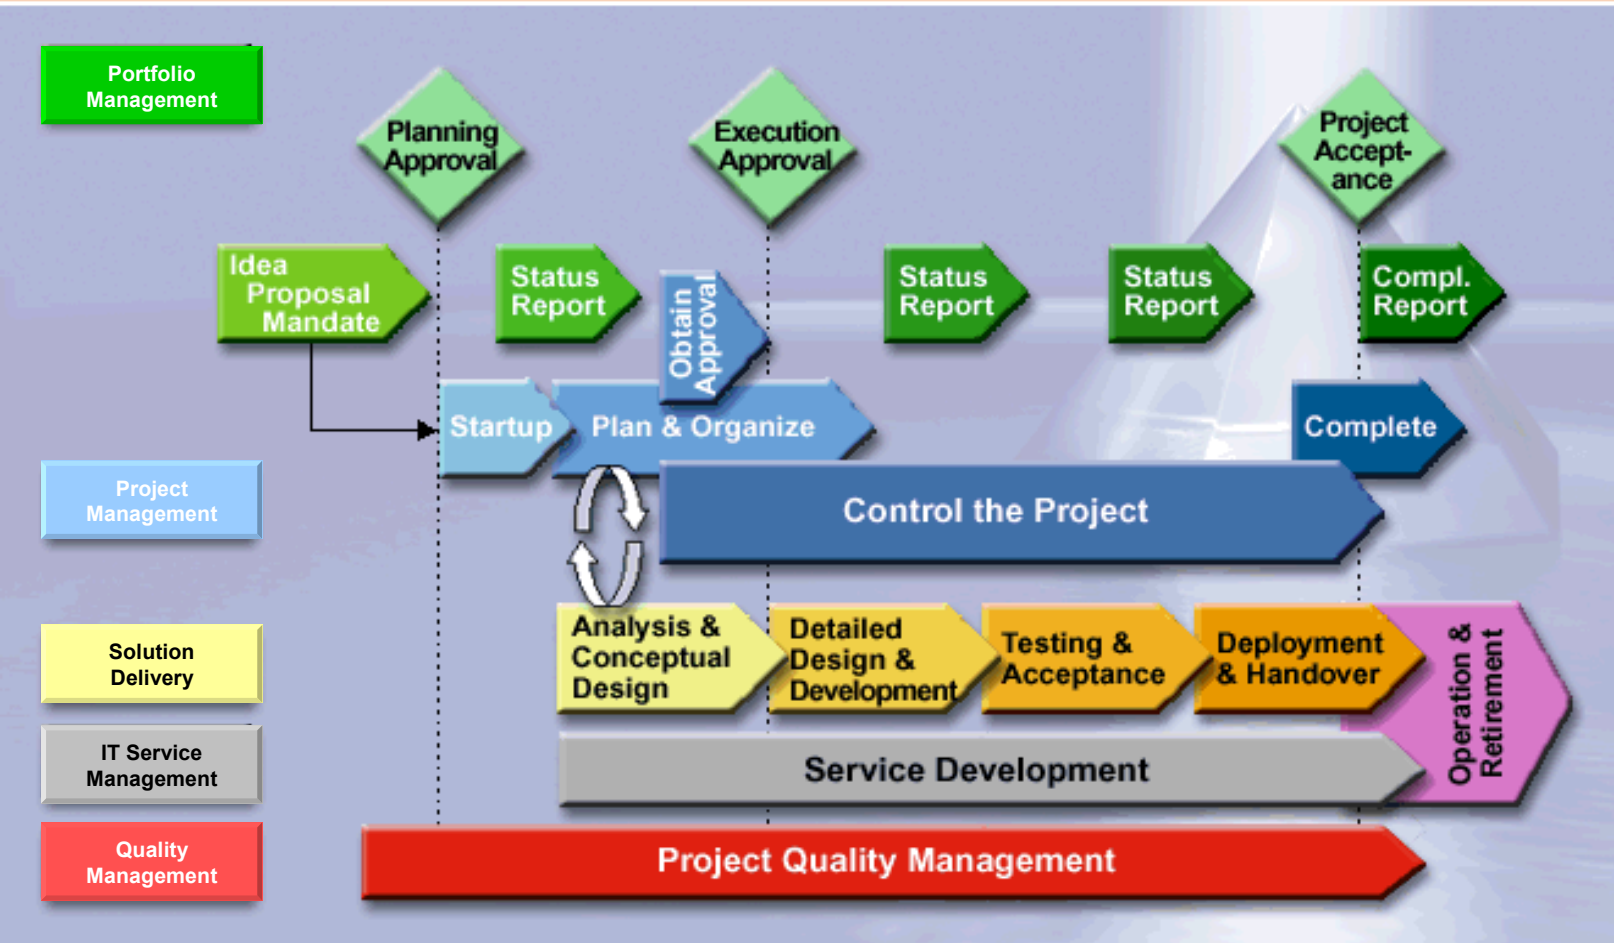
Portfolio Management

Planning Approval

Execution Approval

Project Acceptance

Idea Proposal Mandate

Status Report

Obtain Approval

Status Report

Status Report

Compl. Report

Startup

Plan & Organize

Complete

Project Management

Control the Project

Analysis & Conceptual Design

Detailed Design & Development

Testing & Acceptance

Deployment & Handover

Operation & Retirement

Solution Delivery

IT Service Management

Service Development

Quality Management

Project Quality Management